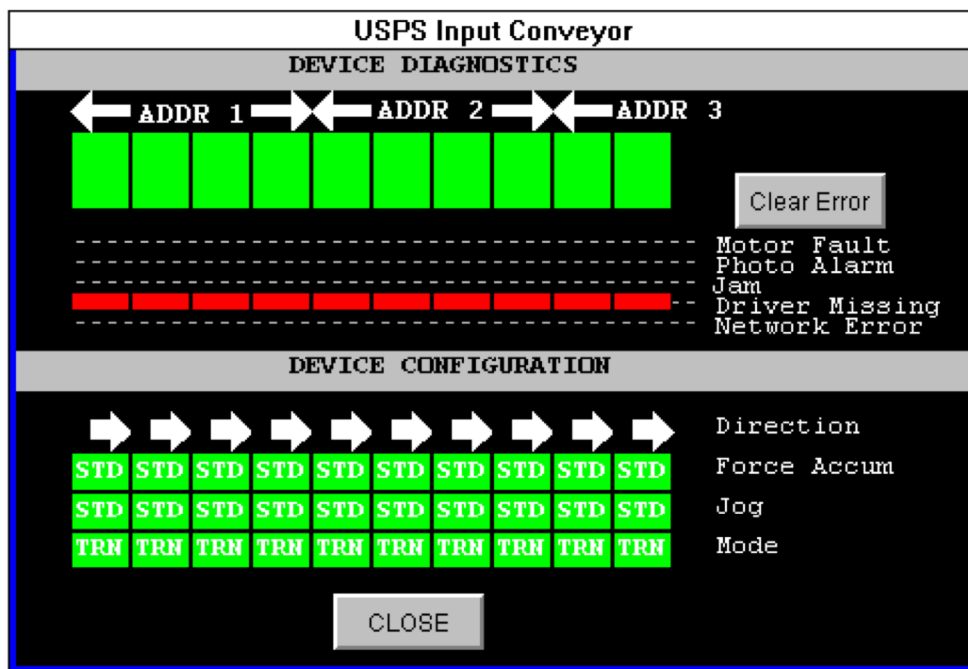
USPS Input Conveyor

DEVICE DIAGNOSTICS

ADDR 1

ADDR 2

ADDR 3

Clear Error

Motor Fault
Photo Alarm
Jam
Driver Missing
Network Error

DEVICE CONFIGURATION

Direction

| STD | STD | STD | STD | STD | STD | STD | STD | STD | STD |
|---|---|---|---|---|---|---|---|---|---|
| STD | STD | STD | STD | STD | STD | STD | STD | STD | STD |
| TRN | TRN | TRN | TRN | TRN | TRN | TRN | TRN | TRN | TRN |

Force Accum
Jog
Mode

CLOSE